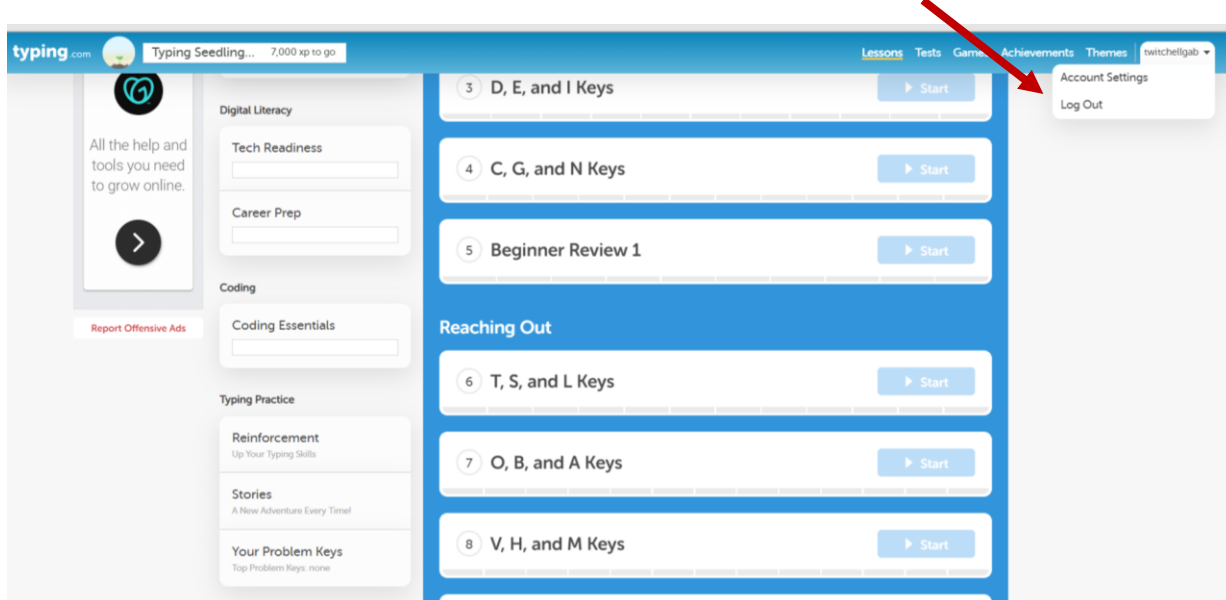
typing.com Typing Seedling... 7,000 xp to go

Lessons Tests Games Achievements Themes twitchellgab

Account Settings
Log Out

All the help and tools you need to grow online.

Report Offensive Ads

Digital Literacy

Tech Readiness

Career Prep

Coding

Coding Essentials

Typing Practice

Reinforcement
Up Your Typing Skills

Stories
A New Adventure Every Time!

Your Problem Keys
Top Problem Keys: none

3 D, E, and I Keys Start

4 C, G, and N Keys Start

5 Beginner Review 1 Start

Reaching Out

6 T, S, and L Keys Start

7 O, B, and A Keys Start

8 V, H, and M Keys Start